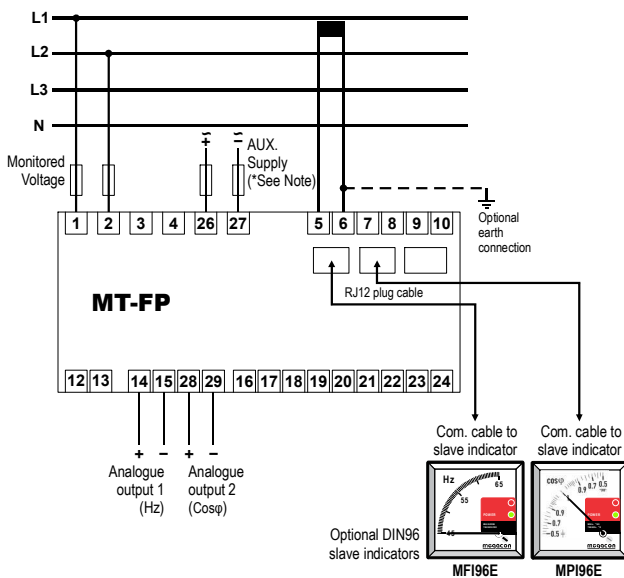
L1
L2
L3
N

Monitored Voltage

+ ~ − ~ AUX. Supply (*See Note)

1 2 3 4 26 27 5 6 7 8 9 10

Optional earth connection

MT-FP

RJ12 plug cable

12 13 14 15 28 29 16 17 18 19 20 21 22 23 24

+ − + −

Analogue output 1 (Hz)

Analogue output 2 (Cosφ)

Com. cable to slave indicator

Com. cable to slave indicator

Hz 45 55 65

cosφ 0.5 0.7 0.9 1 0.9 0.7 0.5

megacon

megacon

Optional DIN96 slave indicators

MFI96E

MPI96E